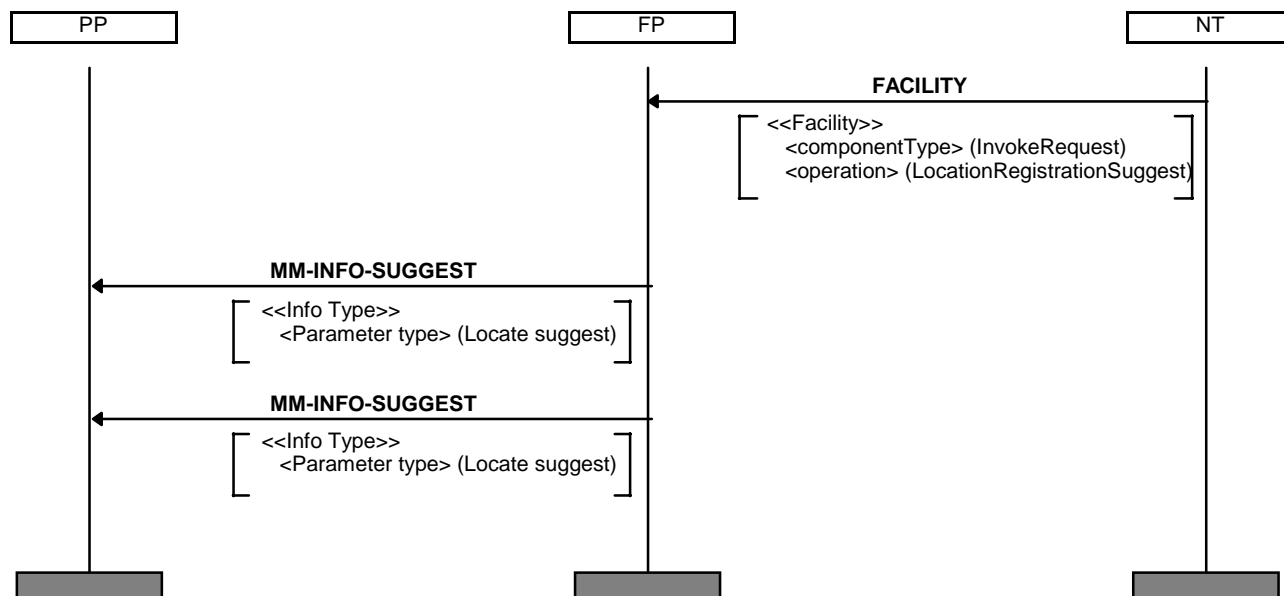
PP

FP

NT

FACILITY

<<Facility>>
<componentType> (InvokeRequest)
<operation> (LocationRegistrationSuggest)

MM-INFO-SUGGEST

<<Info Type>>
<Parameter type> (Locate suggest)

MM-INFO-SUGGEST

<<Info Type>>
<Parameter type> (Locate suggest)